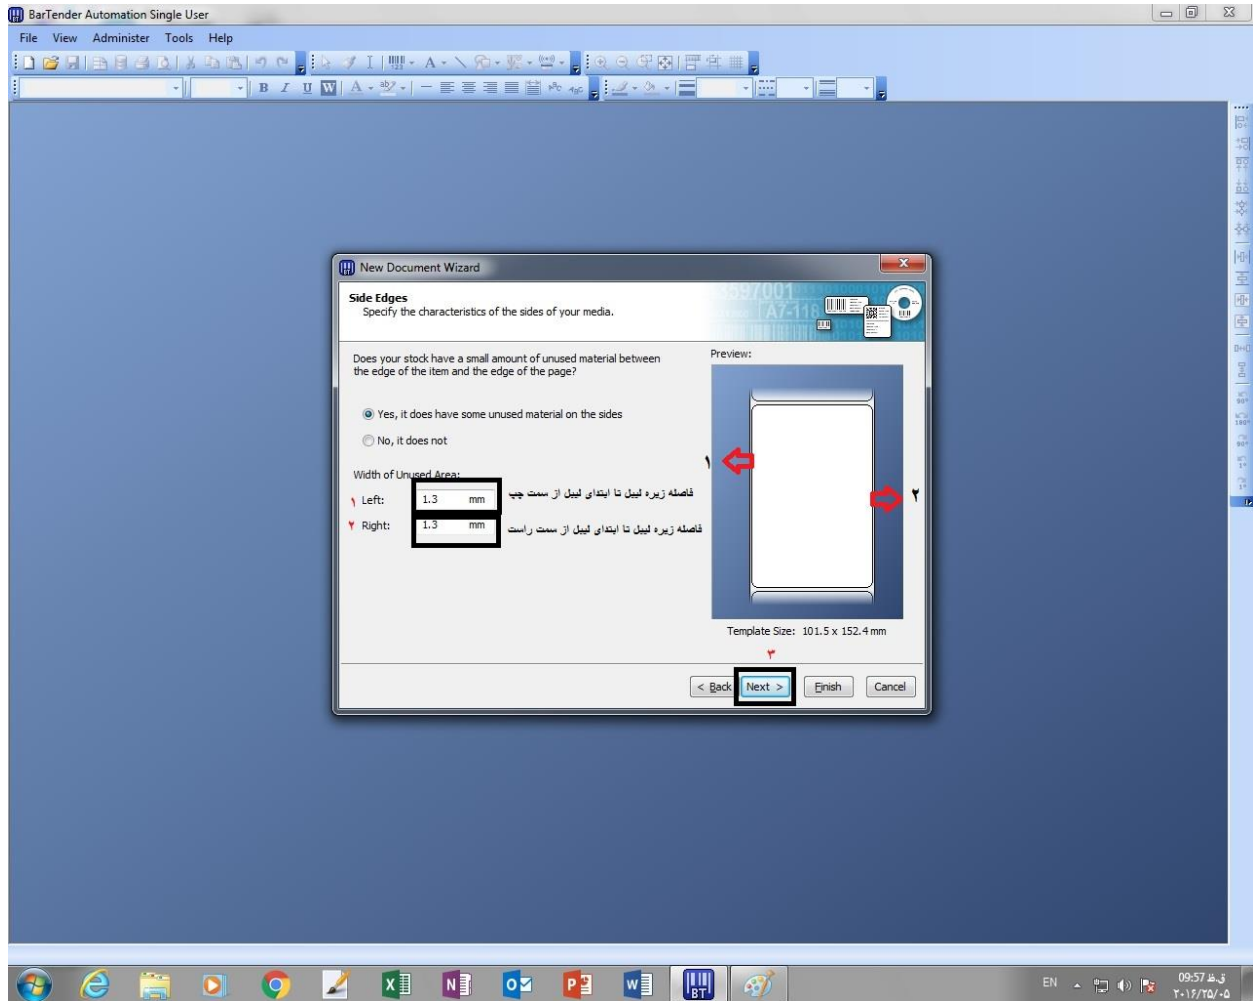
BarTender Automation Single User

File View Administer Tools Help

B I U W

New Document Wizard

Side Edges
Specify the characteristics of the sides of your media.

Does your stock have a small amount of unused material between the edge of the item and the edge of the page?

Yes, it does have some unused material on the sides

No, it does not

Width of Unused Area:

۱ Left: 1.3 mm فاصله زیره لیبل تا ابتدای لیبل از سمت چپ

۲ Right: 1.3 mm فاصله زیره لیبل تا ابتدای لیبل از سمت راست

Preview:

۱

۲

Template Size: 101.5 x 152.4 mm

۳

< Back Next > Finish Cancel

EN 09:57 ق.ظ ۲۰۱۶/۲۵/۰۵